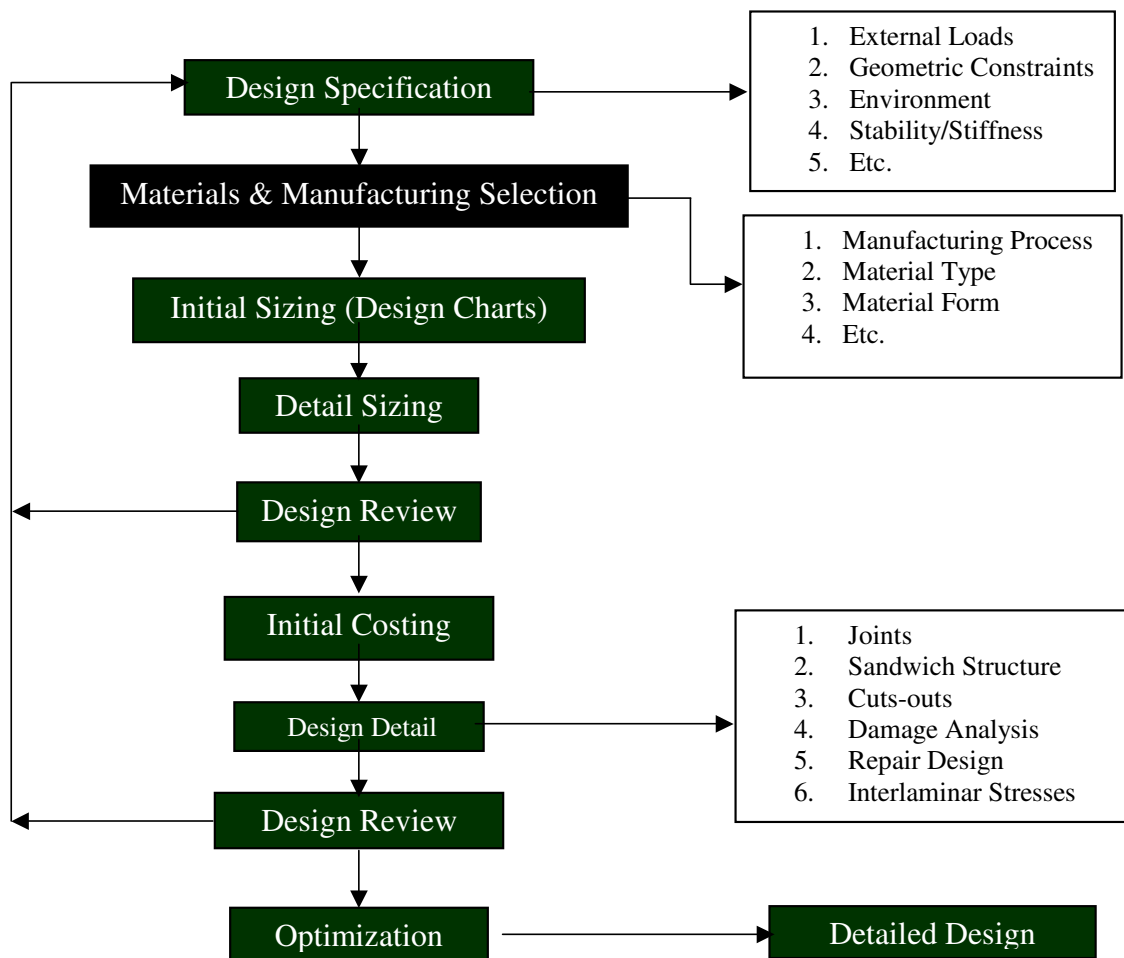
Design Specification

1. External Loads
2. Geometric Constraints
3. Environment
4. Stability/Stiffness
5. Etc.

Materials & Manufacturing Selection

1. Manufacturing Process
2. Material Type
3. Material Form
4. Etc.

Initial Sizing (Design Charts)

Detail Sizing

Design Review

Initial Costing

Design Detail

1. Joints
2. Sandwich Structure
3. Cuts-outs
4. Damage Analysis
5. Repair Design
6. Interlaminar Stresses

Design Review

Optimization

Detailed Design